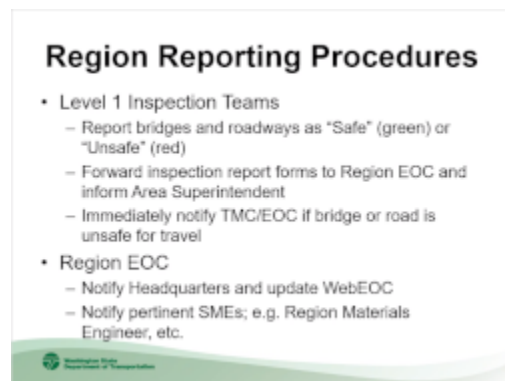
Region Reporting Procedures

• Level 1 Inspection Teams
– Report bridges and roadways as "Safe" (green) or "Unsafe" (red)
– Forward inspection report forms to Region EOC and inform Area Superintendent
– Immediately notify TMC/EOC if bridge or road is unsafe for travel

• Region EOC
– Notify Headquarters and update WebEOC
– Notify pertinent SMEs; e.g. Region Materials Engineer, etc.

Washington State Department of Transportation